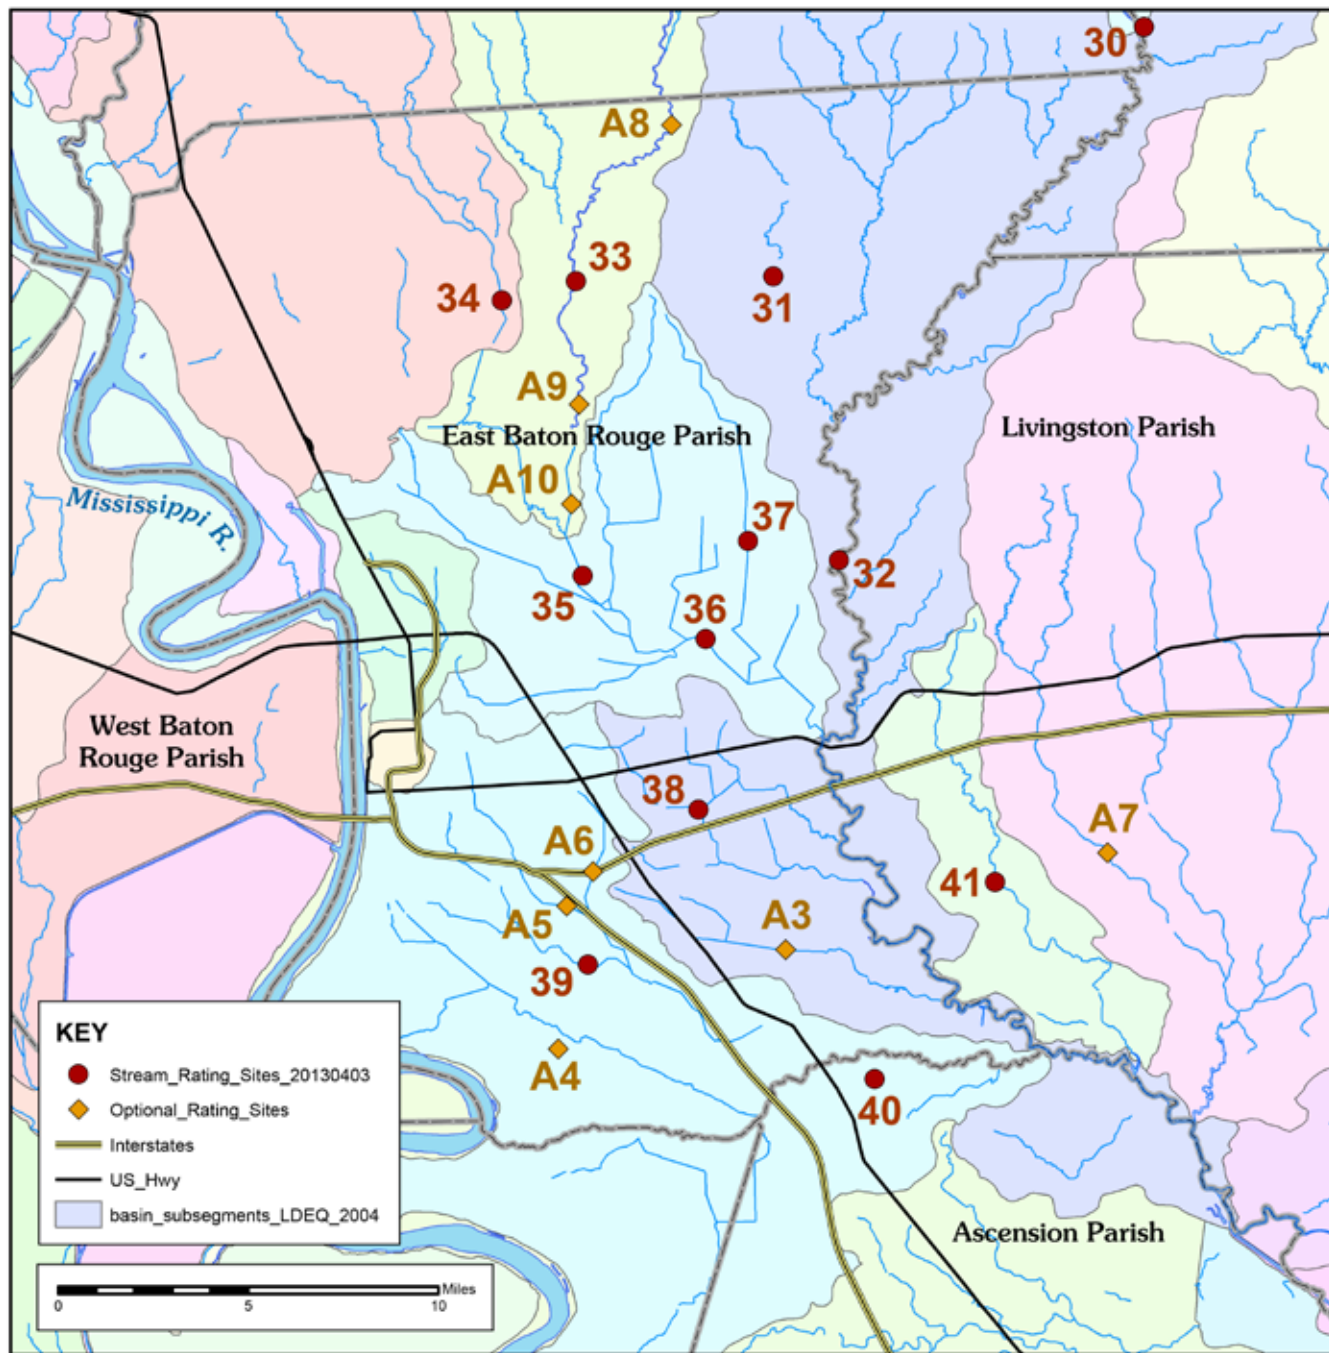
30
A8
33
34
31
A9
East Baton Rouge Parish
Livingston Parish
A10
Mississippi R.
37
32
35
36
West Baton Rouge Parish
38
A7
A6
41
A5
A3
39
KEY
Stream_Rating_Sites_20130403
Optional_Rating_Sites
Interstates
US_Hwy
basin_subsegments_LDEQ_2004
A4
40
Ascension Parish
0
5
10
Miles